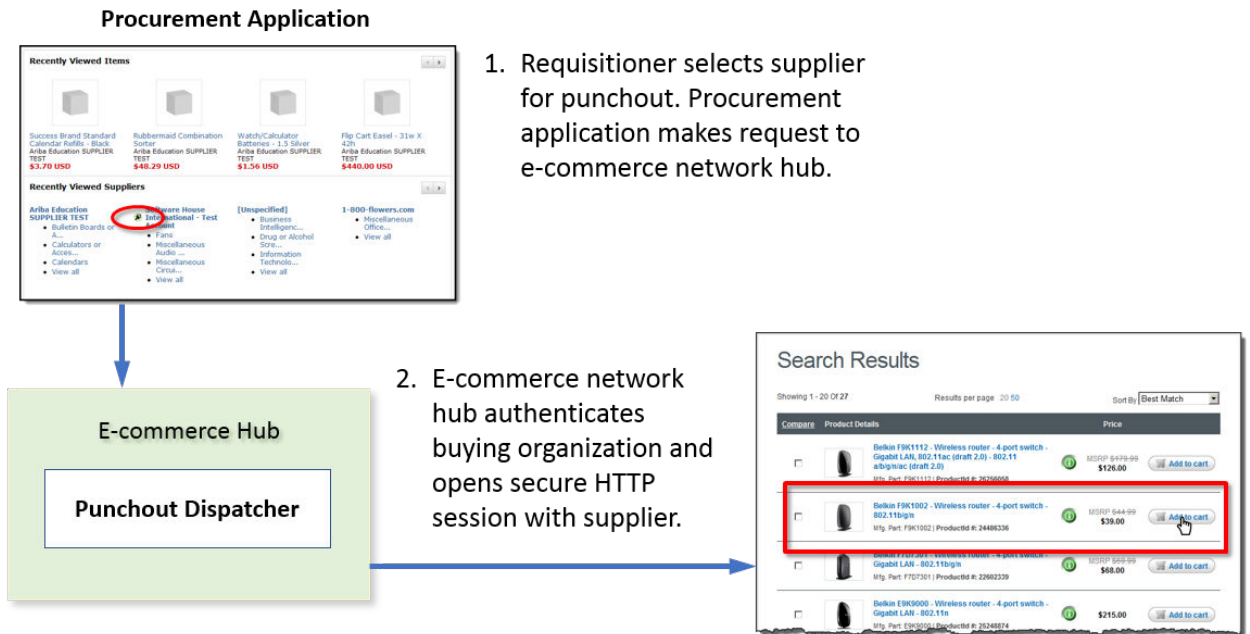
Procurement Application

Recently Viewed Items

Success Brand Standard Calendar Refills - Black
Ariba Education SUPPLIER TEST
$3.70 USD

Rubbermaid Combination Sorter
Ariba Education SUPPLIER TEST
$48.29 USD

Watch/Calculator Batteries - 1.5 Silver
Ariba Education SUPPLIER TEST
$1.56 USD

Flip Cart Easel - 31w X 42h
Ariba Education SUPPLIER TEST
$440.00 USD

Recently Viewed Suppliers

Ariba Education SUPPLIER TEST
- Bulletin Boards or A...
- Calculators or Acces...
- Calendars
- View all

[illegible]ware House International - Test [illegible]ount
- Fans
- Miscellaneous Audio ...
- Miscellaneous Circui...
- View all

[Unspecified]
- Business Intelligenc...
- Drug or Alcohol Scre...
- Information Technolo...
- View all

1-800-flowers.com
- Miscellaneous Office...
- View all

1. Requisitioner selects supplier for punchout. Procurement application makes request to e-commerce network hub.

E-commerce Hub

Punchout Dispatcher

2. E-commerce network hub authenticates buying organization and opens secure HTTP session with supplier.

Search Results

Showing 1 - 20 Of 27

Results per page 20 50

Sort By Best Match

Compare | Product Details | Price

Belkin F9K1112 - Wireless router - 4-port switch - Gigabit LAN, 802.11ac (draft 2.0) - 802.11 a/b/g/n/ac (draft 2.0)
Mfg. Part: F9K1112 | ProductId #: 26256058
MSRP $179.99 $126.00 Add to cart

Belkin F9K1002 - Wireless router - 4-port switch - 802.11b/g/n
Mfg. Part: F9K1002 | ProductId #: 24486336
MSRP $44.99 $39.00 Add to cart

Belkin F7D7301 - Wireless router - 4-port switch - Gigabit LAN - 802.11b/g/n
Mfg. Part: F7D7301 | ProductId #: 22602339
MSRP $69.99 $68.00 Add to cart

Belkin E9K9000 - Wireless router - 4-port switch - Gigabit LAN - 802.11n
Mfg. Part: E9K9000 | ProductId #: 25246874
$215.00 Add to cart